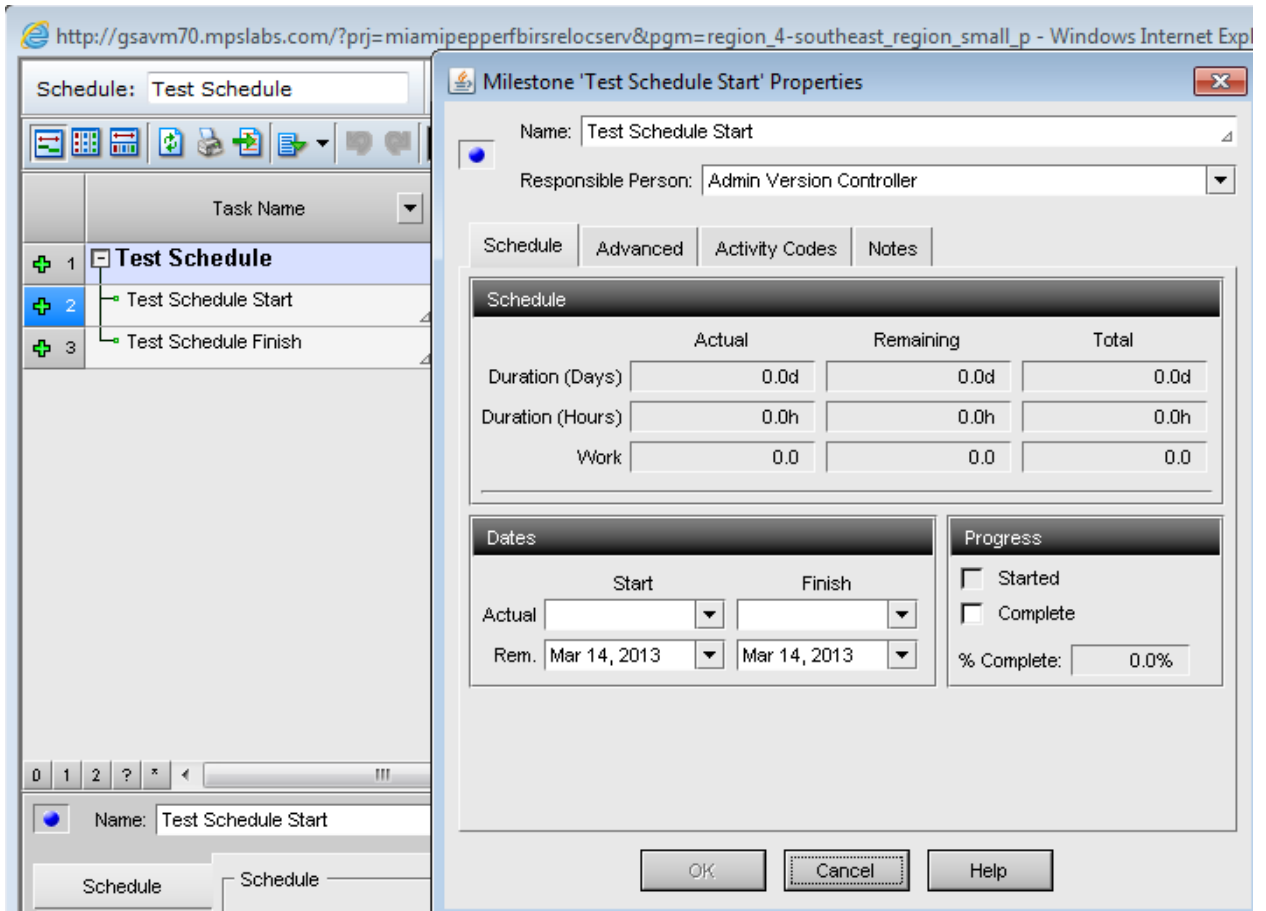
http://gsavm70.mpslabs.com/?prj=miamipepperfbirsrelocserv&pgm=region_4-southeast_region_small_p - Windows Internet Expl

Schedule: Test Schedule

Task Name

1 Test Schedule
2 Test Schedule Start
3 Test Schedule Finish

0 1 2 ? *

Name: Test Schedule Start

Schedule

Schedule

Milestone 'Test Schedule Start' Properties

Name: Test Schedule Start

Responsible Person: Admin Version Controller

Schedule | Advanced | Activity Codes | Notes

Schedule

| | Actual | Remaining | Total |
|---|---|---|---|
| Duration (Days) | 0.0d | 0.0d | 0.0d |
| Duration (Hours) | 0.0h | 0.0h | 0.0h |
| Work | 0.0 | 0.0 | 0.0 |

Dates

| | Start | Finish |
|---|---|---|
| Actual | | |
| Rem. | Mar 14, 2013 | Mar 14, 2013 |

Progress

Started

Complete

% Complete: 0.0%

OK | Cancel | Help